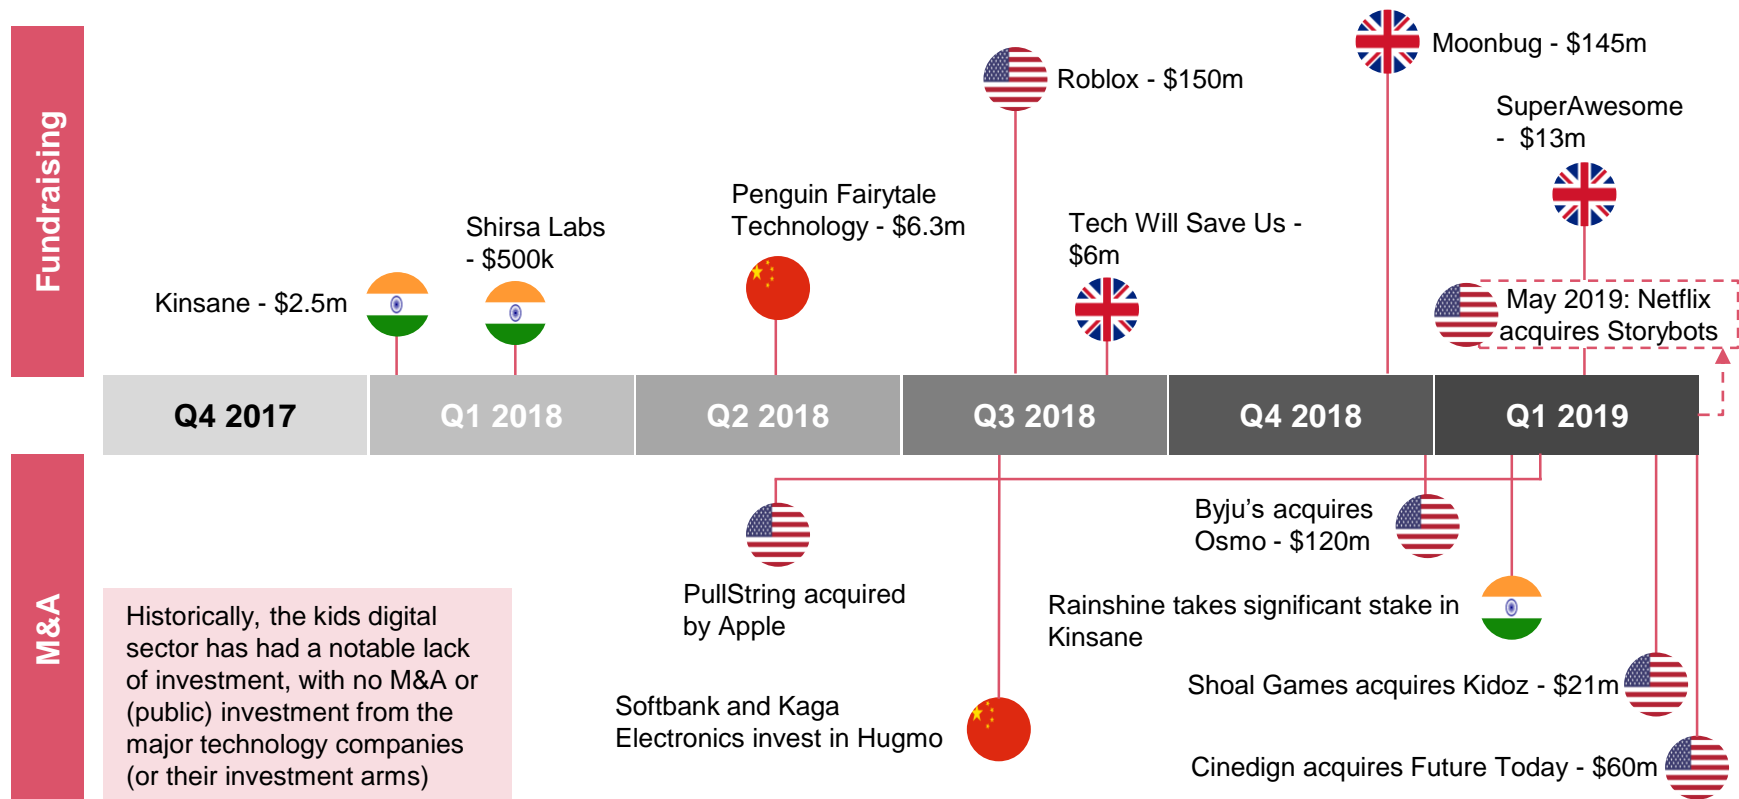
Fundraising

Moonbug - $145m

Roblox - $150m

SuperAwesome - $13m

Penguin Fairytale Technology - $6.3m

Shirsa Labs - $500k

Tech Will Save Us - $6m

Kinsane - $2.5m

May 2019: Netflix acquires Storybots

| Q4 2017 | Q1 2018 | Q2 2018 | Q3 2018 | Q4 2018 | Q1 2019 |
|---|---|---|---|---|---|

M&A

Byju's acquires Osmo - $120m

PullString acquired by Apple

Rainshine takes significant stake in Kinsane

Historically, the kids digital sector has had a notable lack of investment, with no M&A or (public) investment from the major technology companies (or their investment arms)

Shoal Games acquires Kidoz - $21m

Softbank and Kaga Electronics invest in Hugmo

Cinedign acquires Future Today - $60m